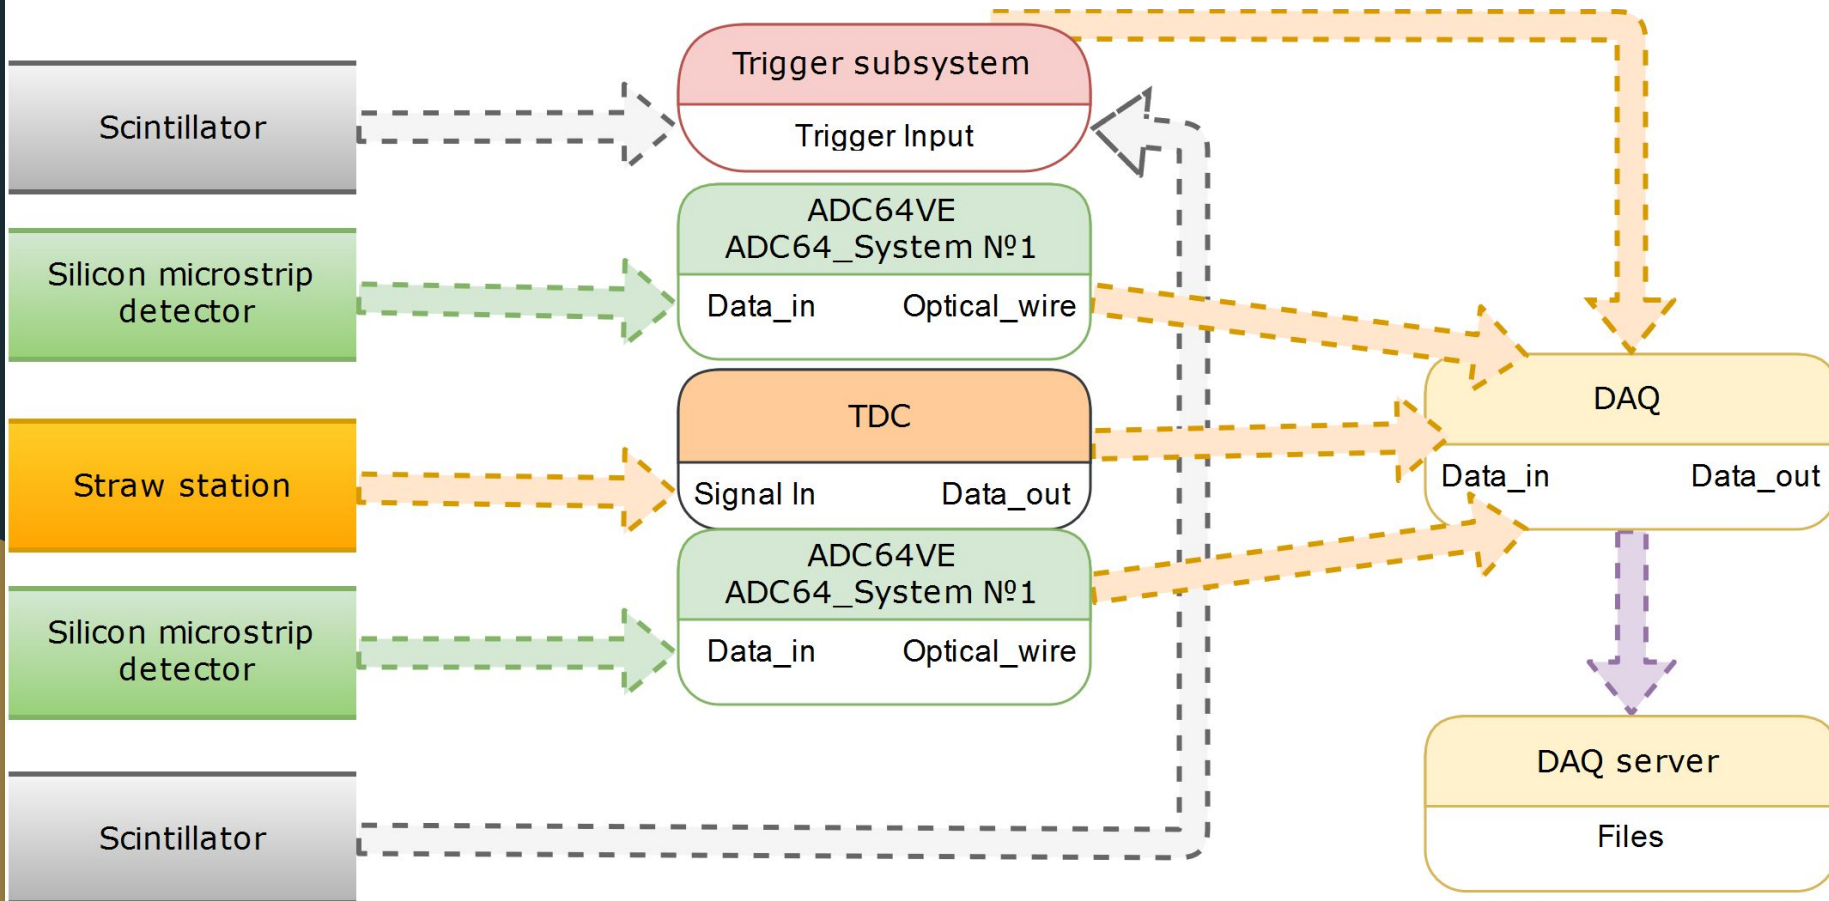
Scintillator

Silicon microstrip detector

Straw station

Silicon microstrip detector

Scintillator

Trigger subsystem

Trigger Input

ADC64VE
ADC64_System №1

Data_in Optical_wire

TDC

Signal In Data_out

ADC64VE
ADC64_System №1

Data_in Optical_wire

DAQ

Data_in Data_out

DAQ server

Files